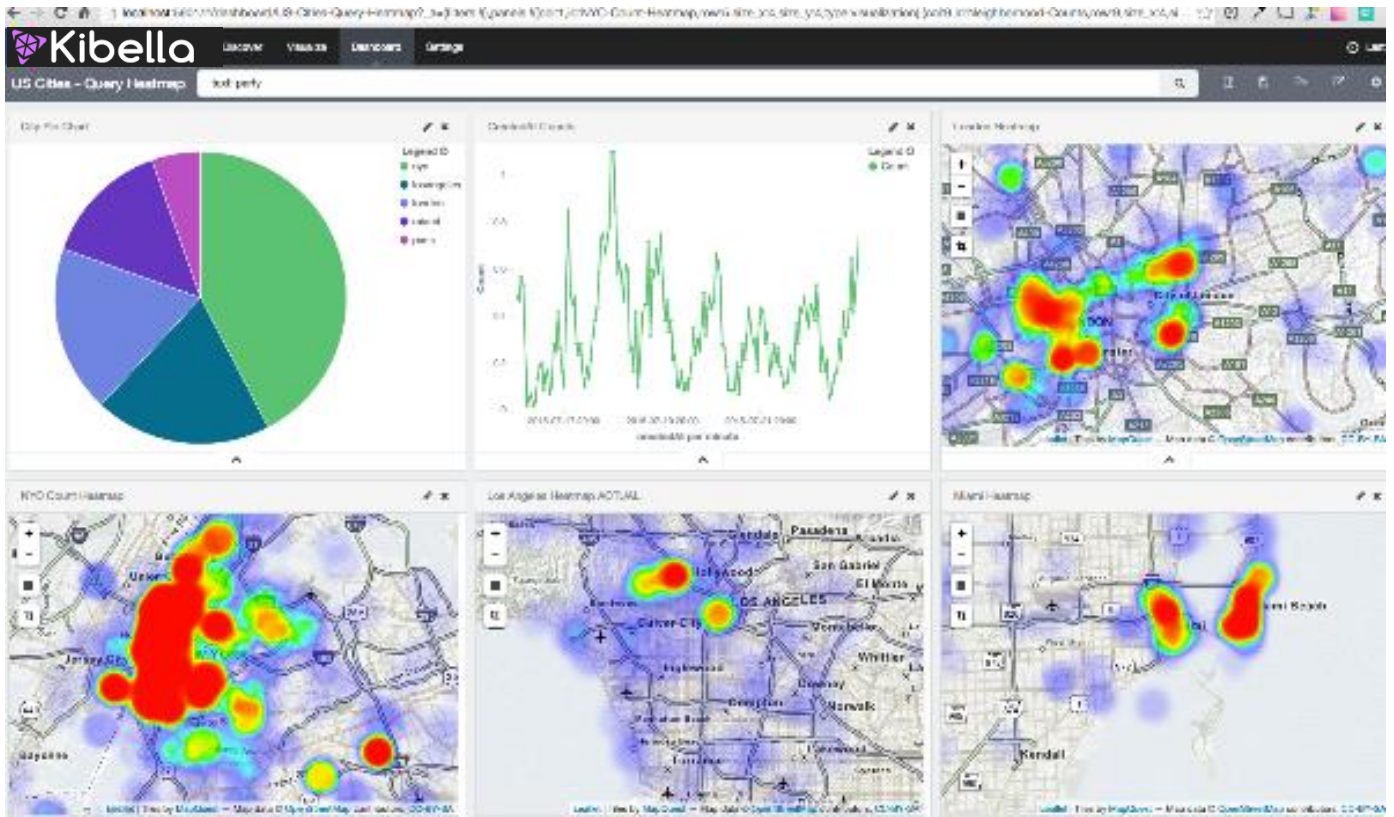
Kibella

Discover Visualize Dashboard Settings

US Cities - Query Heatmap

text:party

City Pie Chart

Legend
nyc
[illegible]
boston
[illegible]
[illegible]

Created At Counts

Legend
Count

Count

createdAt per minute

Location Heatmap

NYC Count Heatmap

Los Angeles Heatmap ACTUAL

Miami Heatmap

Pasadena
San Gabriel
El Monte
LOS ANGELES
Culver City
Inglewood
Whittier
Downey
Compton
Norwalk

Miami Beach
Kendall

Leaflet | Tiles by MapQuest — Map data © OpenStreetMap contributors, CC-BY-SA